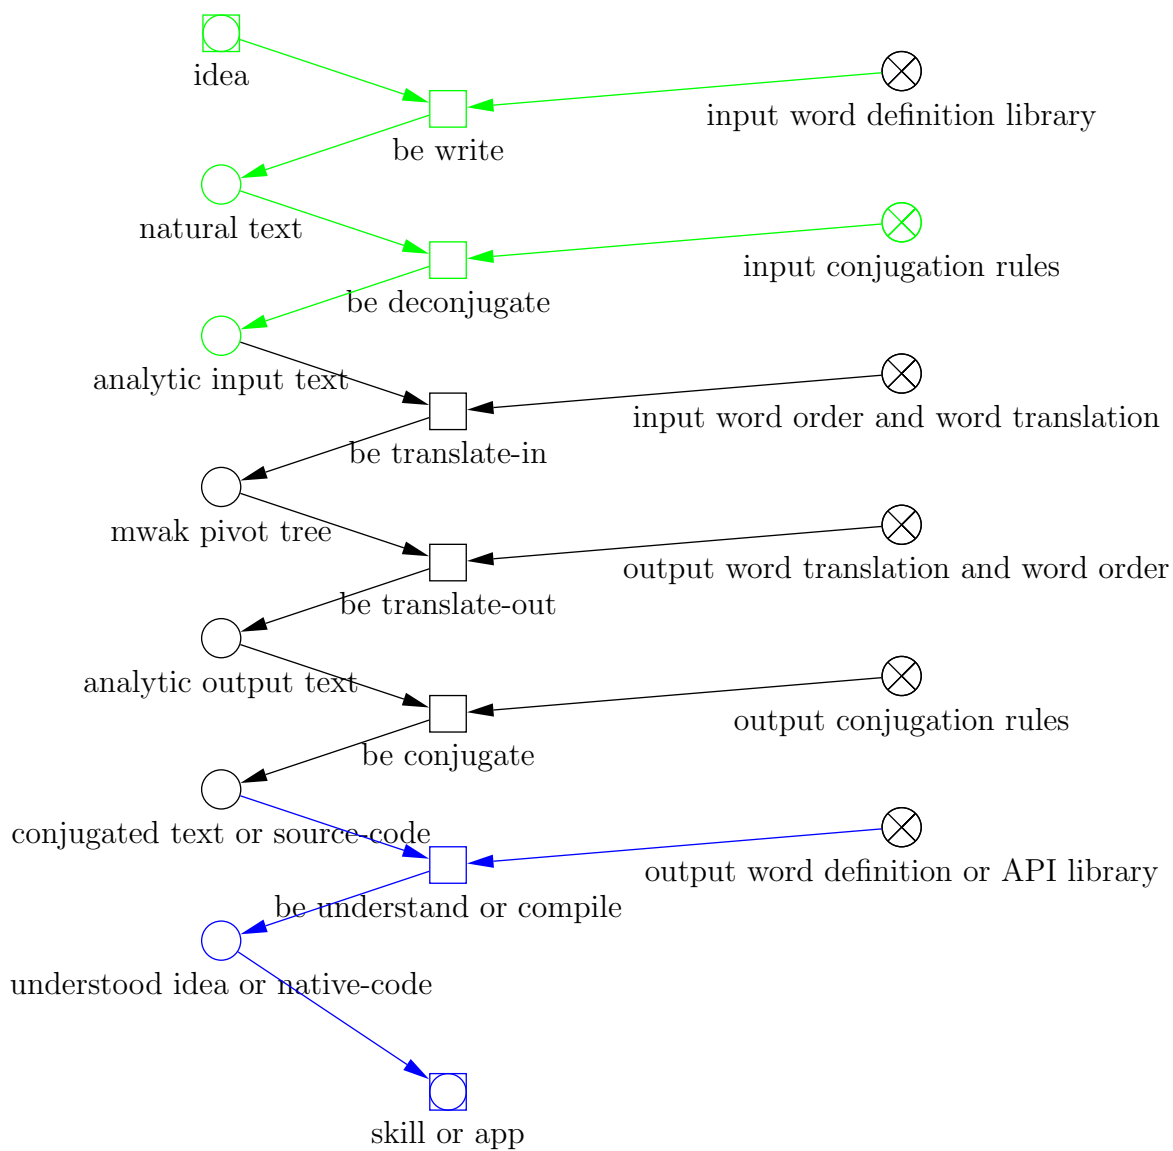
idea

input word definition library

be write

natural text

input conjugation rules

be deconjugate

analytic input text

input word order and word translation

be translate-in

mwak pivot tree

output word translation and word order

be translate-out

analytic output text

output conjugation rules

be conjugate

conjugated text or source-code

output word definition or API library

be understand or compile

understood idea or native-code

skill or app